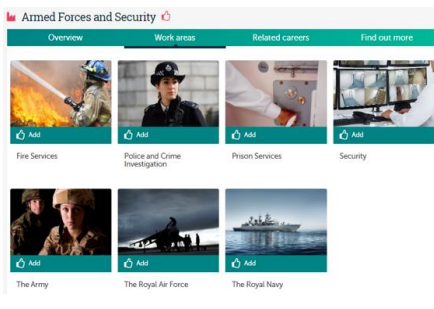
Armed Forces and Security

Overview | Work areas | Related careers | Find out more

Add
Fire Services

Add
Police and Crime Investigation

Add
Prison Services

Add
Security

Add
The Army

Add
The Royal Air Force

Add
The Royal Navy